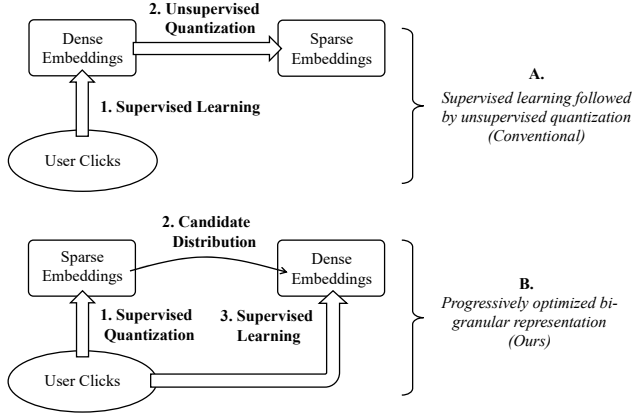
2. Unsupervised Quantization

Dense Embeddings

Sparse Embeddings

1. Supervised Learning

User Clicks

A.
Supervised learning followed by unsupervised quantization (Conventional)

2. Candidate Distribution

Sparse Embeddings

Dense Embeddings

1. Supervised Quantization

3. Supervised Learning

User Clicks

B.
Progressively optimized bi-granular representation (Ours)